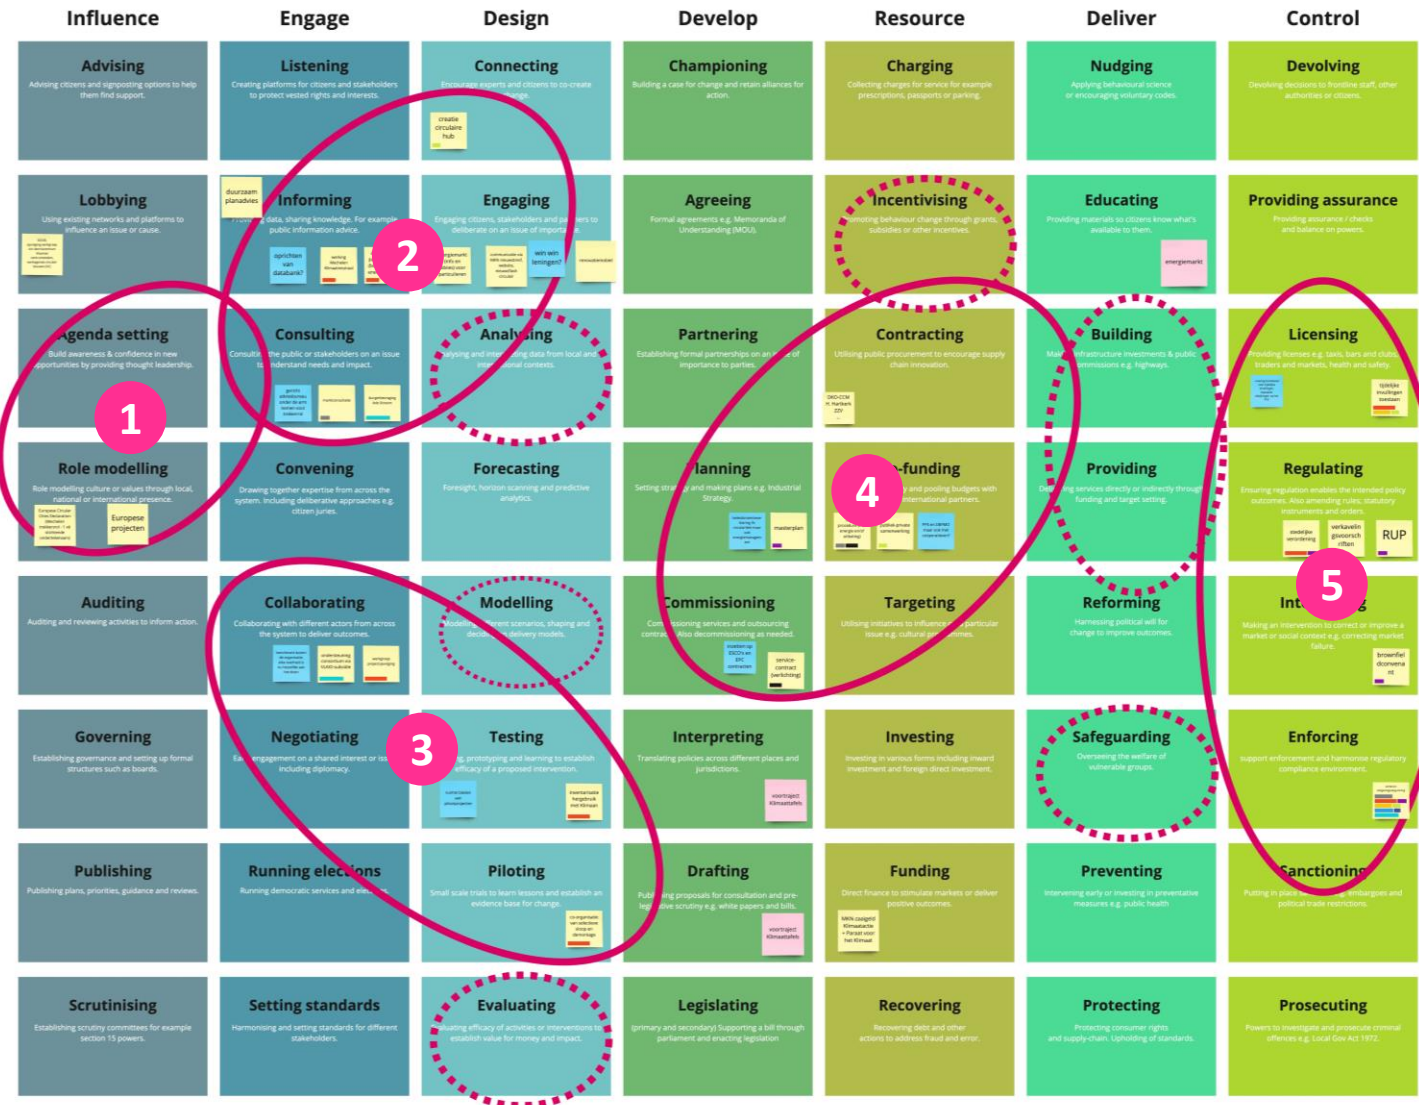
Influence | Engage | Design | Develop | Resource | Deliver | Control

Advising
Advising citizens and signposting options to help them find support.

Listening
Creating platforms for citizens and stakeholders to protect vested rights and interests.

Connecting
Encourage experts and citizens to co-create change.
creatie circulaire hub

Championing
Building a case for change and retain alliances for action.

Charging
Collecting charges for service for example prescriptions, passports or parking.

Nudging
Applying behavioural science or encouraging voluntary codes.

Devolving
Devolving decisions to frontline staff, other authorities or citizens.

Lobbying
Using existing networks and platforms to influence an issue or cause.
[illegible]

duurzaam planadvies
Informing
Providing data, sharing knowledge. For example public information advice.
oprichten van databank?
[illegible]

Engaging
Engaging citizens, stakeholders and partners to deliberate on an issue of importance.
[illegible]
win win leningen?
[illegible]

Agreeing
Formal agreements e.g. Memoranda of Understanding (MOU).

Incentivising
Promoting behaviour change through grants, subsidies or other incentives.

Educating
Providing materials so citizens know what's available to them.
energiemarkt

Providing assurance
Providing assurance / checks and balance on powers.

Agenda setting
Build awareness & confidence in new opportunities by providing thought leadership.

Consulting
Consulting the public or stakeholders on an issue to understand needs and impact.
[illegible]

Analysing
Analysing and interpreting data from local and international contexts.

Partnering
Establishing formal partnerships on an area of importance to parties.

Contracting
Utilising public procurement to encourage supply chain innovation.
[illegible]

Building
Making infrastructure investments & public commissions e.g. highways.

Licensing
Providing licenses e.g. taxis, bars and clubs, traders and markets, health and safety.
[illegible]
tijdelijke invullingen toestaan

Role modelling
Role modelling culture or values through local, national or international presence.
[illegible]
Europese projecten

Convening
Drawing together expertise from across the system, including deliberative approaches e.g. citizen juries.

Forecasting
Foresight, horizon scanning and predictive analytics.

Planning
Setting strategy and making plans e.g. Industrial Strategy.
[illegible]
masterplan

Co-funding
Sharing and pooling budgets with international partners.
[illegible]

Providing
Delivering services directly or indirectly through funding and target setting.

Regulating
Ensuring regulation enables the intended policy outcomes. Also amending rules, statutory instruments and orders.
stedelijke verordening
verkavelingsvoorschriften
RUP

Auditing
Auditing and reviewing activities to inform action.

Collaborating
Collaborating with different actors from across the system to deliver outcomes.
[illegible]

Modelling
Modelling different scenarios, shaping and deciding delivery models.

Commissioning
Commissioning services and outsourcing contracts. Also decommissioning as needed.
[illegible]
service-contract (verlichting)

Targeting
Utilising initiatives to influence a particular issue e.g. cultural programmes.

Reforming
Harnessing political will for change to improve outcomes.

Intervening
Making an intervention to correct or improve a market or social context e.g. correcting market failure.
brownfieldconvenant

Governing
Establishing governance and setting up formal structures such as boards.

Negotiating
Early engagement on a shared interest or issue including diplomacy.

Testing
Testing, prototyping and learning to establish efficacy of a proposed intervention.
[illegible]

Interpreting
Translating policies across different places and jurisdictions.
voortraject Klimaattafels

Investing
Investing in various forms including inward investment and foreign direct investment.

Safeguarding
Overseeing the welfare of vulnerable groups.

Enforcing
Support enforcement and harmonise regulatory compliance environment.
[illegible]

Publishing
Publishing plans, priorities, guidance and reviews.

Running elections
Running democratic services and elections.

Piloting
Small scale trials to learn lessons and establish an evidence base for change.
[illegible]

Drafting
Publishing proposals for consultation and pre-legislative scrutiny e.g. white papers and bills.
voortraject Klimaattafels

Funding
Direct finance to stimulate markets or deliver positive outcomes.
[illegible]

Preventing
Intervening early or investing in preventative measures e.g. public health

Sanctioning
Putting in place sanctions, embargoes and political trade restrictions.

Scrutinising
Establishing scrutiny committees for example section 15 powers.

Setting standards
Harmonising and setting standards for different stakeholders.

Evaluating
Evaluating efficacy of activities or interventions to establish value for money and impact.

Legislating
(primary and secondary) Supporting a bill through parliament and enacting legislation

Recovering
Recovering debt and other actions to address fraud and error.

Protecting
Protecting consumer rights and supply-chain. Upholding of standards.

Prosecuting
Powers to investigate and prosecute criminal offences e.g. Local Gov Act 1972.

1
2
3
4
5